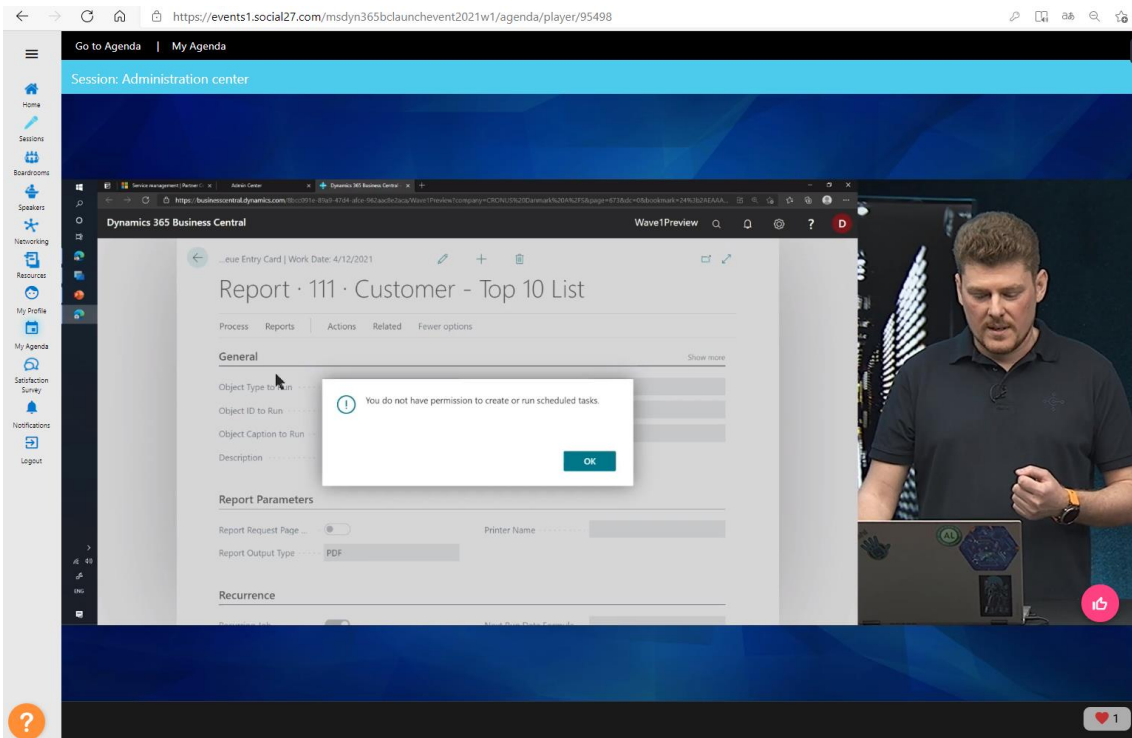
https://events1.social27.com/msdyn365bclaunchevent2021w1/agenda/player/95498

Go to Agenda | My Agenda

Session: Administration center

Home
Sessions
Boardrooms
Speakers
Networking
Resources
My Profile
My Agenda
Satisfaction Survey
Notifications
Logout

Service management | Partner C
Admin Center
Dynamics 365 Business Central

https://businesscentral.dynamics.com/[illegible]

Dynamics 365 Business Central

Wave1Preview

D

...eue Entry Card | Work Date: 4/12/2021

Report · 111 · Customer - Top 10 List

Process Reports Actions Related Fewer options

General

Show more

Object Type to Run

Object ID to Run

Object Caption to Run

Description

You do not have permission to create or run scheduled tasks.

OK

Report Parameters

Report Request Page ...

Printer Name

Report Output Type PDF

Recurrence

ENG

1